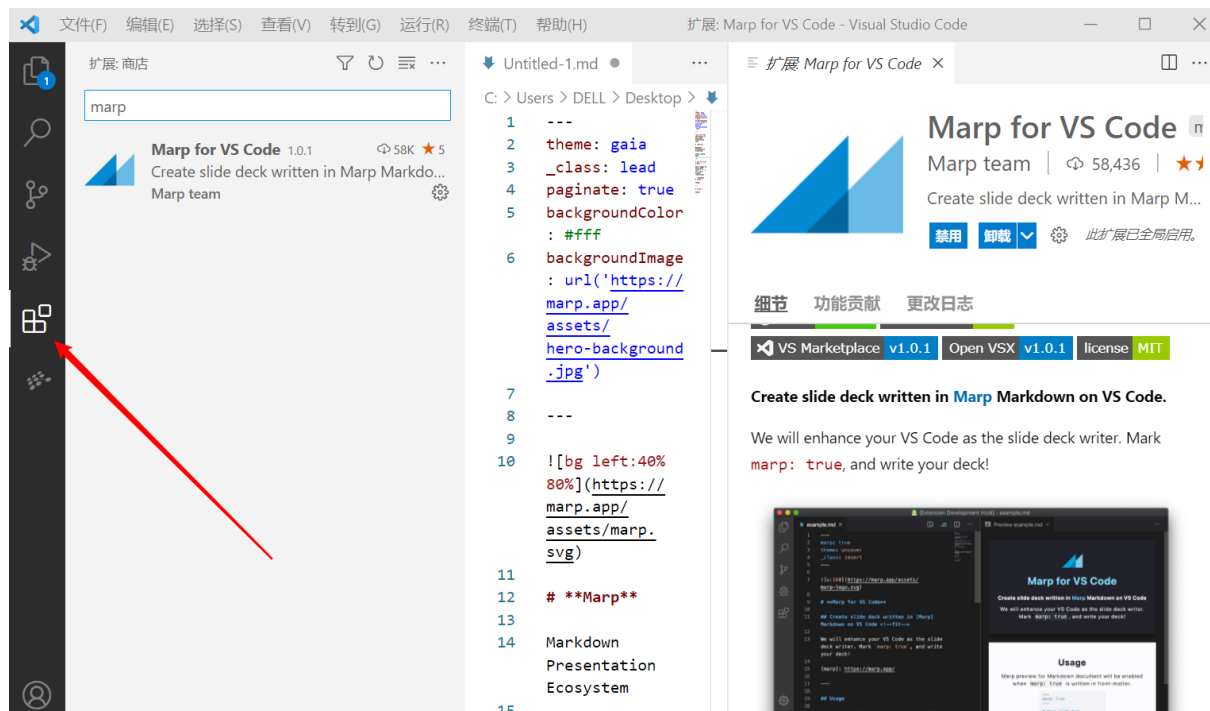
文件(F) 编辑(E) 选择(S) 查看(V) 转到(G) 运行(R) 终端(T) 帮助(H) 扩展: Marp for VS Code - Visual Studio Code

扩展: 商店

marp

Marp for VS Code 1.0.1 58K ★5
Create slide deck written in Marp Markdo...
Marp team

Untitled-1.md

C: > Users > DELL > Desktop >

1 ---
2 theme: gaia
3 _class: lead
4 paginate: true
5 backgroundColor: #fff
6 backgroundImage: url('https://marp.app/assets/hero-background.jpg')
7
8 ---
9
10 ![bg left:40% 80%](https://marp.app/assets/marp.svg)
11
12 # **Marp**
13
14 Markdown Presentation Ecosystem
15

扩展 Marp for VS Code

Marp for VS Code
Marp team | 58,436
Create slide deck written in Marp M...
禁用 卸载 此扩展已全局启用。

细节 功能贡献 更改日志

VS Marketplace v1.0.1 Open VSX v1.0.1 license MIT

Create slide deck written in Marp Markdown on VS Code.

We will enhance your VS Code as the slide deck writer. Mark marp: true, and write your deck!

Marp for VS Code
Create slide deck written in Marp Markdown on VS Code
We will enhance your VS Code as the slide deck writer. Mark marp: true, and write your deck!
Usage